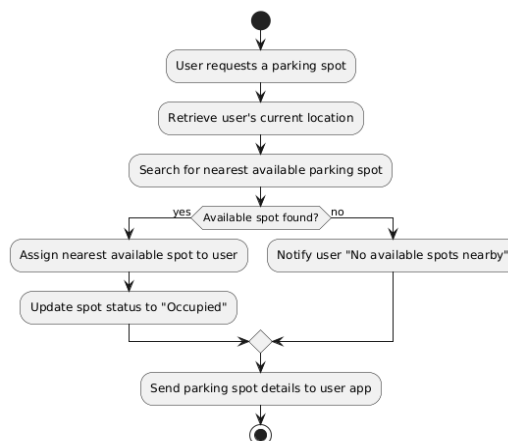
User requests a parking spot

Retrieve user's current location

Search for nearest available parking spot

yes

Available spot found?

no

Assign nearest available spot to user

Update spot status to "Occupied"

Notify user "No available spots nearby"

Send parking spot details to user app